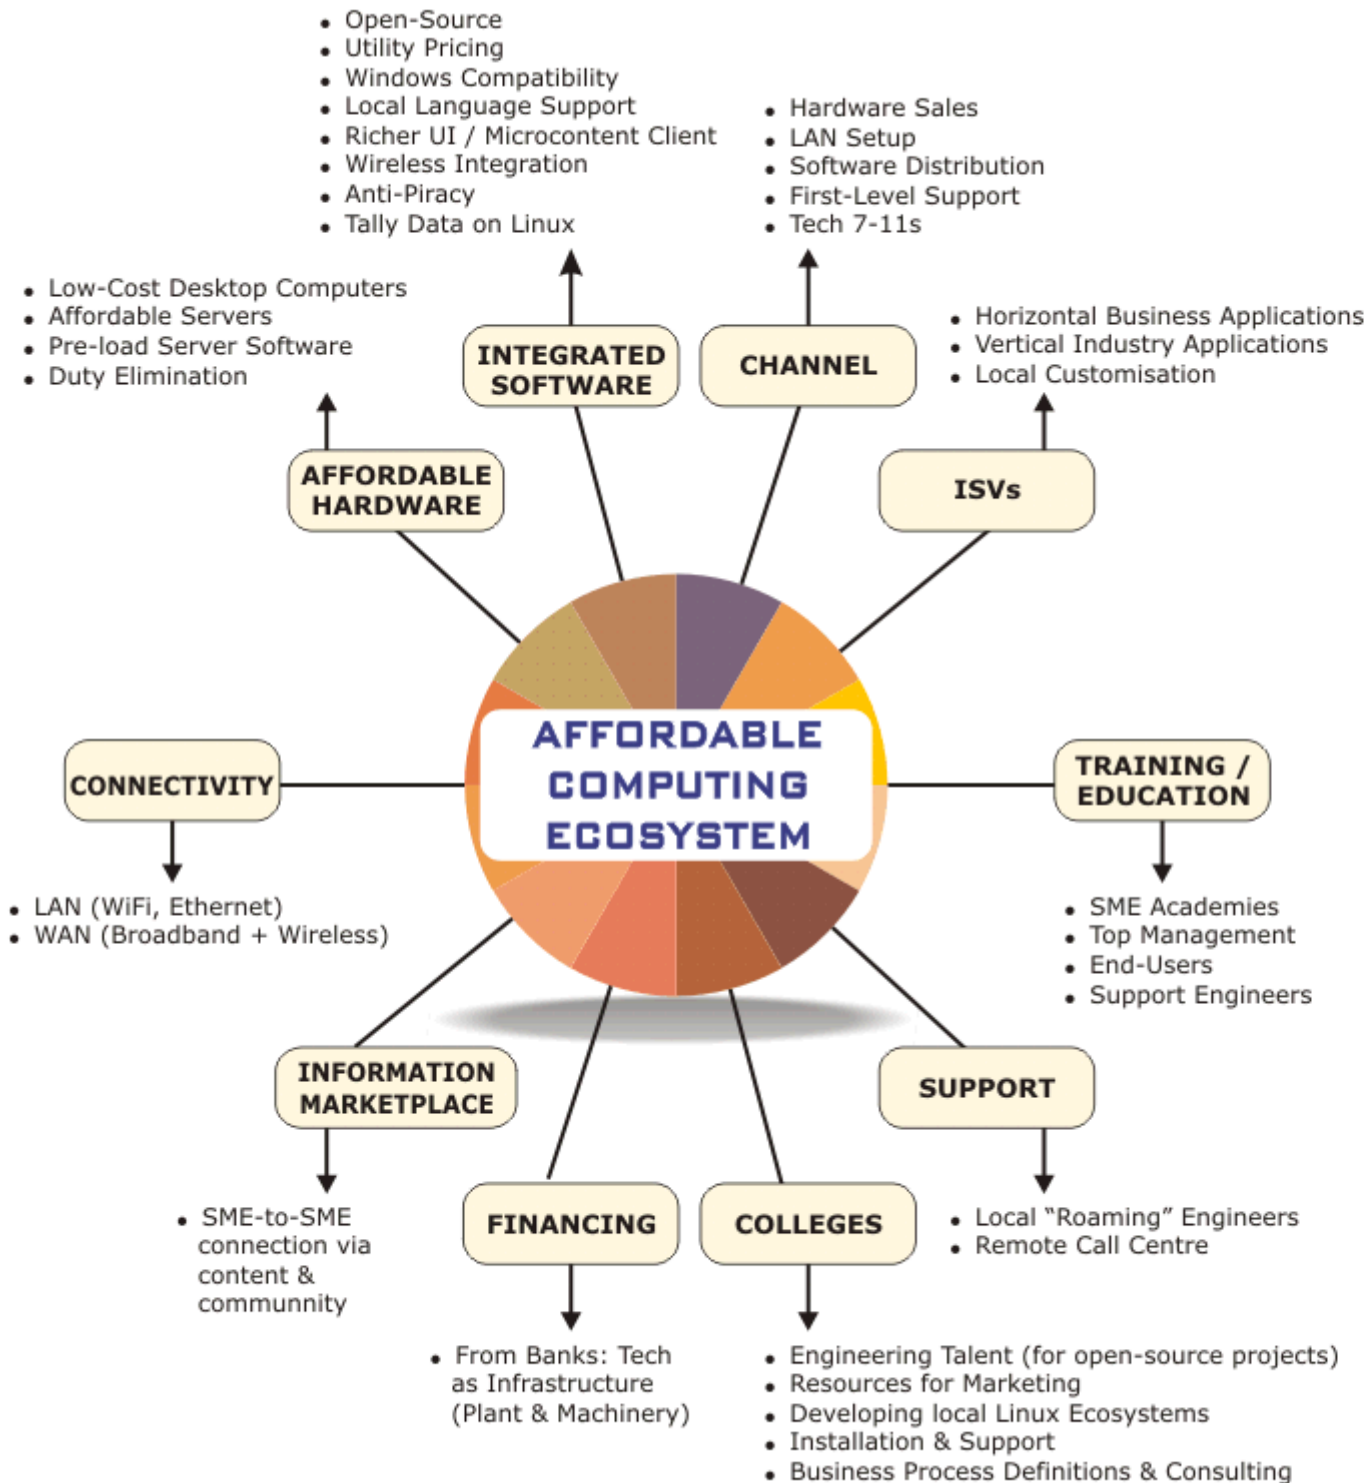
• Open-Source
• Utility Pricing
• Windows Compatibility
• Local Language Support
• Richer UI / Microcontent Client
• Wireless Integration
• Anti-Piracy
• Tally Data on Linux

• Hardware Sales
• LAN Setup
• Software Distribution
• First-Level Support
• Tech 7-11s

• Low-Cost Desktop Computers
• Affordable Servers
• Pre-load Server Software
• Duty Elimination

INTEGRATED SOFTWARE

CHANNEL

• Horizontal Business Applications
• Vertical Industry Applications
• Local Customisation

AFFORDABLE HARDWARE

ISVs

AFFORDABLE COMPUTING ECOSYSTEM

CONNECTIVITY

TRAINING / EDUCATION

• LAN (WiFi, Ethernet)
• WAN (Broadband + Wireless)

• SME Academies
• Top Management
• End-Users
• Support Engineers

INFORMATION MARKETPLACE

SUPPORT

FINANCING

COLLEGES

• SME-to-SME connection via content & communnity

• Local "Roaming" Engineers
• Remote Call Centre

• From Banks: Tech as Infrastructure (Plant & Machinery)

• Engineering Talent (for open-source projects)
• Resources for Marketing
• Developing local Linux Ecosystems
• Installation & Support
• Business Process Definitions & Consulting